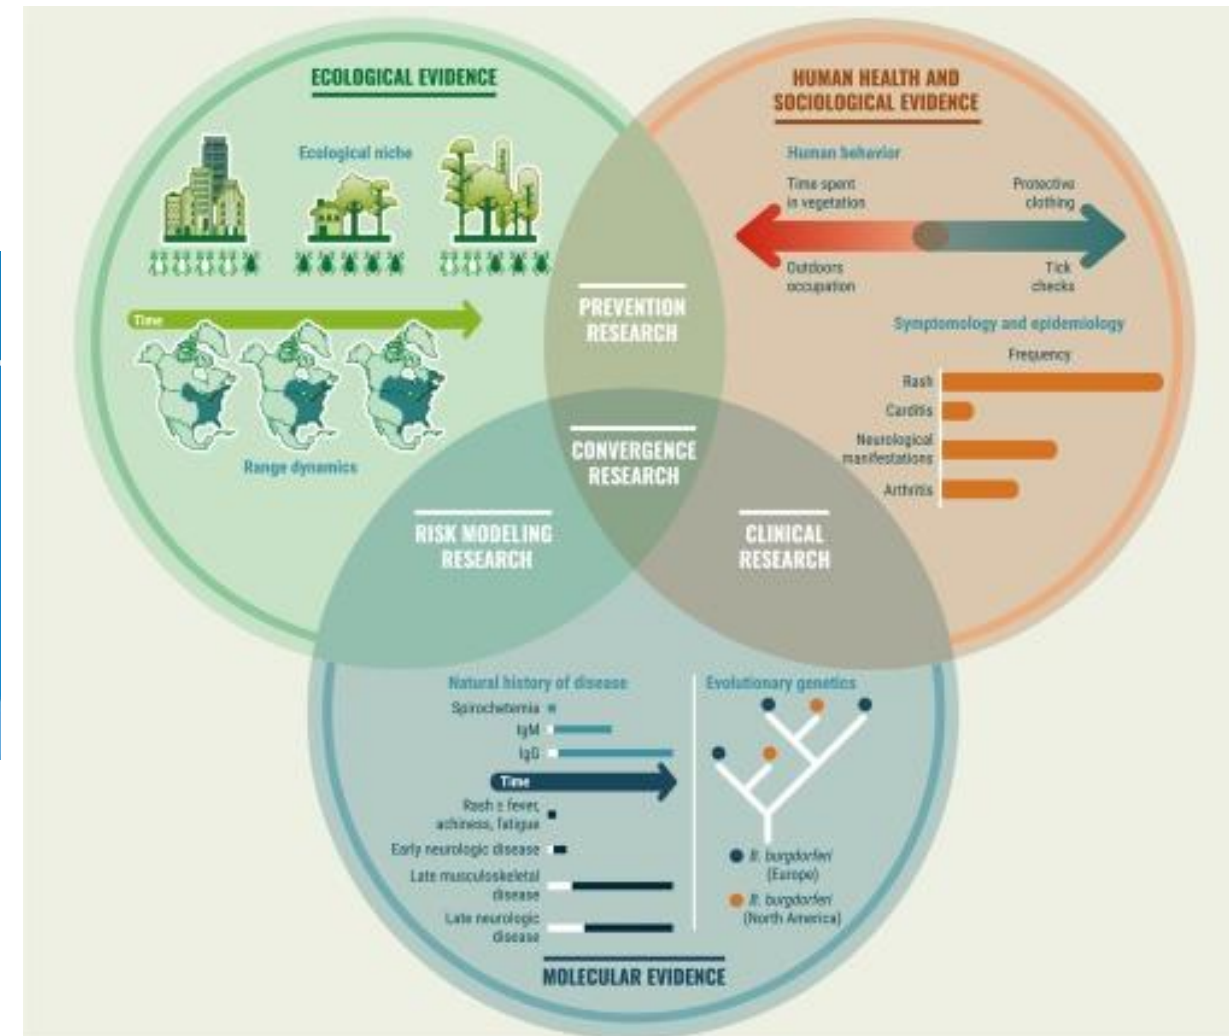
ECOLOGICAL EVIDENCE

Ecological niche

Time

Range dynamics

HUMAN HEALTH AND SOCIOLOGICAL EVIDENCE

Human behavior

Time spent in vegetation

Protective clothing

Outdoors occupation

Tick checks

Symptomology and epidemiology

Frequency

Rash

Carditis

Neurological manifestations

Arthritis

PREVENTION RESEARCH

CONVERGENCE RESEARCH

RISK MODELING RESEARCH

CLINICAL RESEARCH

Natural history of disease

Spirochetemia

IgM

IgG

Time

Rash ± fever, achiness, fatigue

Early neurologic disease

Late musculoskeletal disease

Late neurologic disease

Evolutionary genetics

B. burgdorferi (Europe)

B. burgdorferi (North America)

MOLECULAR EVIDENCE